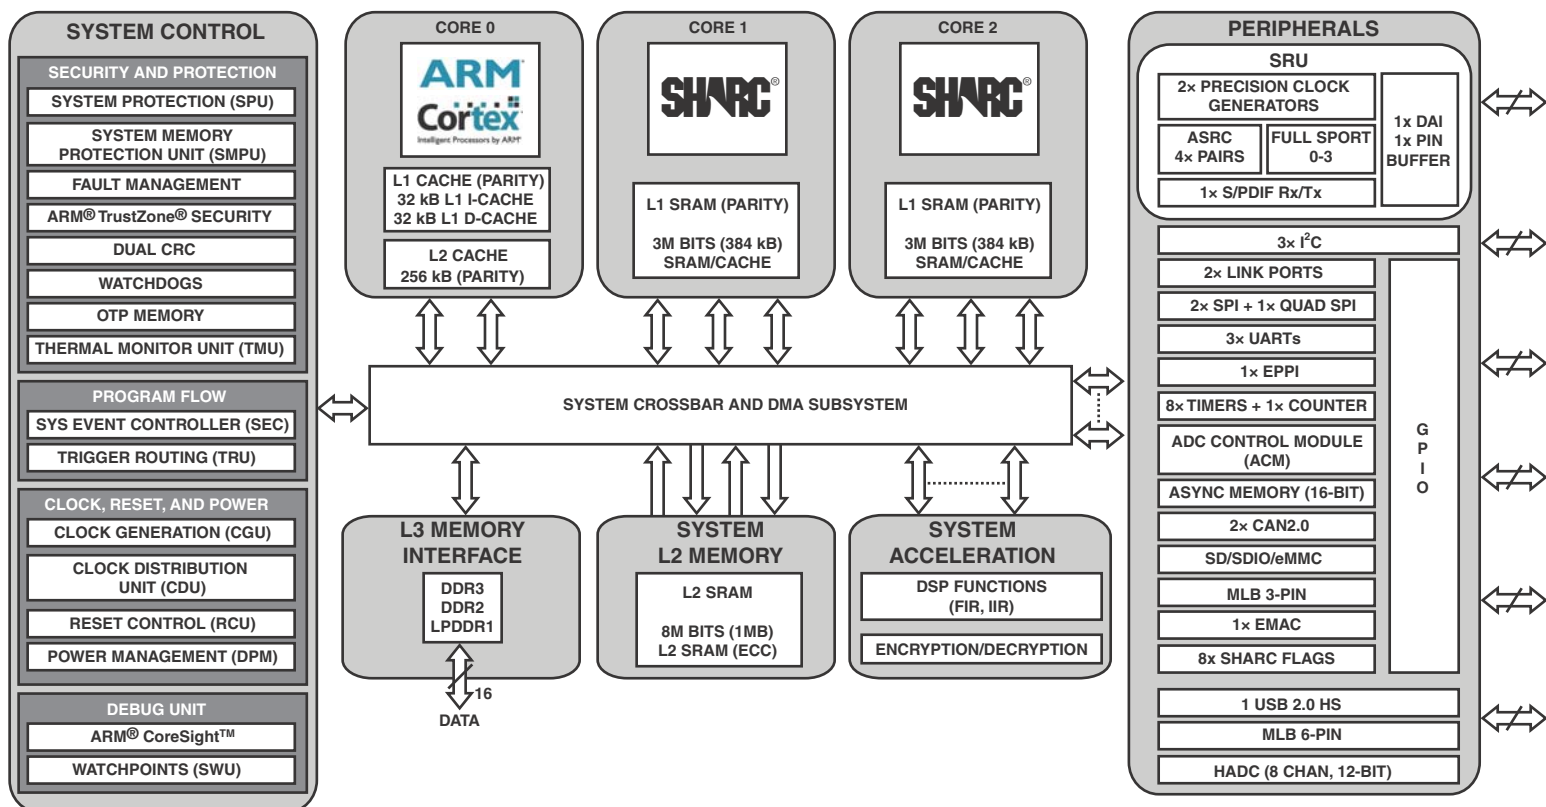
SYSTEM CONTROL

SECURITY AND PROTECTION
SYSTEM PROTECTION (SPU)
SYSTEM MEMORY PROTECTION UNIT (SMPU)
FAULT MANAGEMENT
ARM® TrustZone® SECURITY
DUAL CRC
WATCHDOGS
OTP MEMORY
THERMAL MONITOR UNIT (TMU)

PROGRAM FLOW
SYS EVENT CONTROLLER (SEC)
TRIGGER ROUTING (TRU)

CLOCK, RESET, AND POWER
CLOCK GENERATION (CGU)
CLOCK DISTRIBUTION UNIT (CDU)
RESET CONTROL (RCU)
POWER MANAGEMENT (DPM)

DEBUG UNIT
ARM® CoreSight™
WATCHPOINTS (SWU)

CORE 0
ARM Cortex
Intelligent Processors by ARM®
L1 CACHE (PARITY)
32 kB L1 I-CACHE
32 kB L1 D-CACHE
L2 CACHE
256 kB (PARITY)

CORE 1
SHARC®
L1 SRAM (PARITY)
3M BITS (384 kB)
SRAM/CACHE

CORE 2
SHARC®
L1 SRAM (PARITY)
3M BITS (384 kB)
SRAM/CACHE

SYSTEM CROSSBAR AND DMA SUBSYSTEM

L3 MEMORY INTERFACE
DDR3
DDR2
LPDDR1
16
DATA

SYSTEM L2 MEMORY
L2 SRAM
8M BITS (1MB)
L2 SRAM (ECC)

SYSTEM ACCELERATION
DSP FUNCTIONS
(FIR, IIR)
ENCRYPTION/DECRYPTION

PERIPHERALS
SRU
2× PRECISION CLOCK GENERATORS
ASRC
4× PAIRS
FULL SPORT
0-3
1× S/PDIF Rx/Tx
1x DAI
1x PIN
BUFFER
3× I$^2$C
2× LINK PORTS
2× SPI + 1× QUAD SPI
3× UARTs
1× EPPI
8× TIMERS + 1× COUNTER
ADC CONTROL MODULE (ACM)
ASYNC MEMORY (16-BIT)
2× CAN2.0
SD/SDIO/eMMC
MLB 3-PIN
1× EMAC
8x SHARC FLAGS
G
P
I
O
1 USB 2.0 HS
MLB 6-PIN
HADC (8 CHAN, 12-BIT)